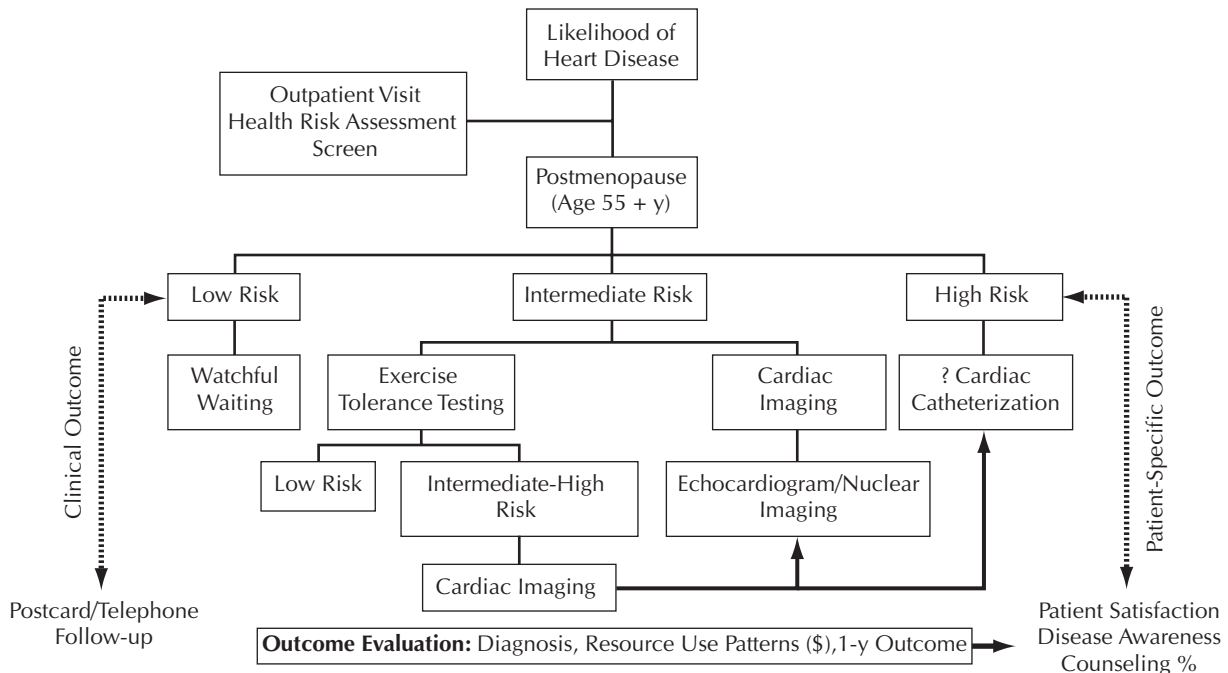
Likelihood of Heart Disease

Outpatient Visit Health Risk Assessment Screen

Postmenopause (Age 55 + y)

Low Risk

Intermediate Risk

High Risk

Clinical Outcome

Patient-Specific Outcome

Watchful Waiting

Exercise Tolerance Testing

Cardiac Imaging

? Cardiac Catheterization

Low Risk

Intermediate-High Risk

Echocardiogram/Nuclear Imaging

Cardiac Imaging

Postcard/Telephone Follow-up

**Outcome Evaluation:** Diagnosis, Resource Use Patterns (\$),1-y Outcome

Patient Satisfaction
Disease Awareness
Counseling %